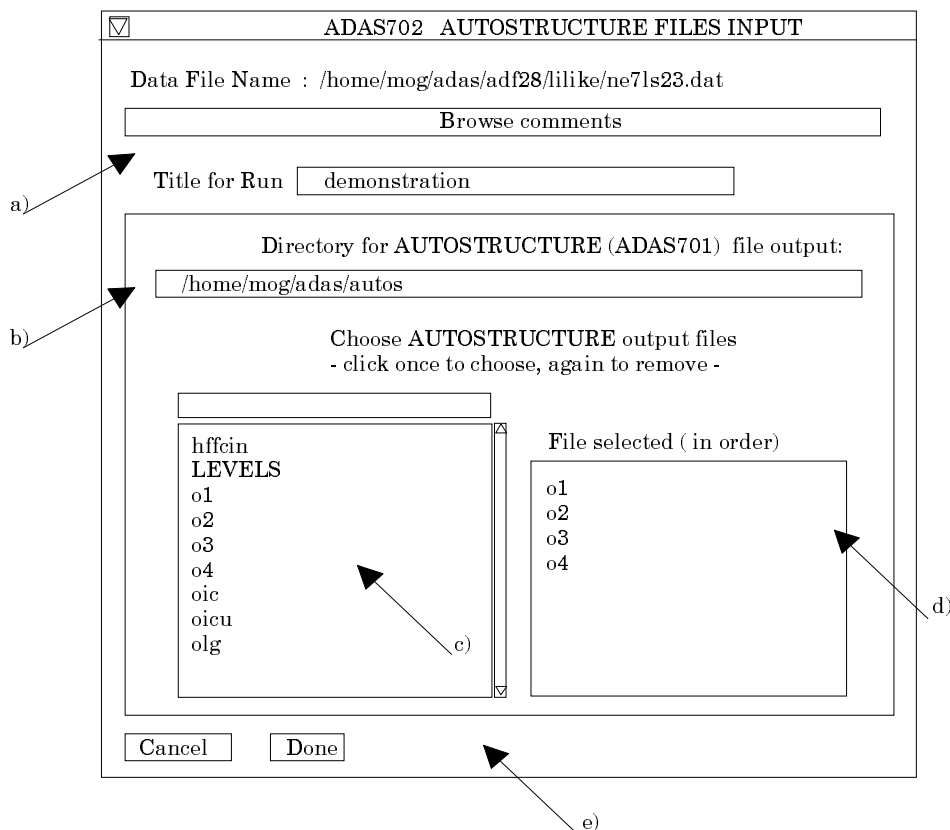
ADAS702 AUTOSTRUCTURE FILES INPUT

Data File Name : /home/mog/adas/adf28/lilike/ne7ls23.dat

Browse comments

a)

Title for Run demonstration

Directory for AUTOSTRUCTURE (ADAS701) file output:

b)

/home/mog/adas/autos

Choose AUTOSTRUCTURE output files
- click once to choose, again to remove -

hffcin
LEVELS
o1
o2
o3
o4
oic
oicu
olg

c)

File selected ( in order)

o1
o2
o3
o4

d)

Cancel Done

e)